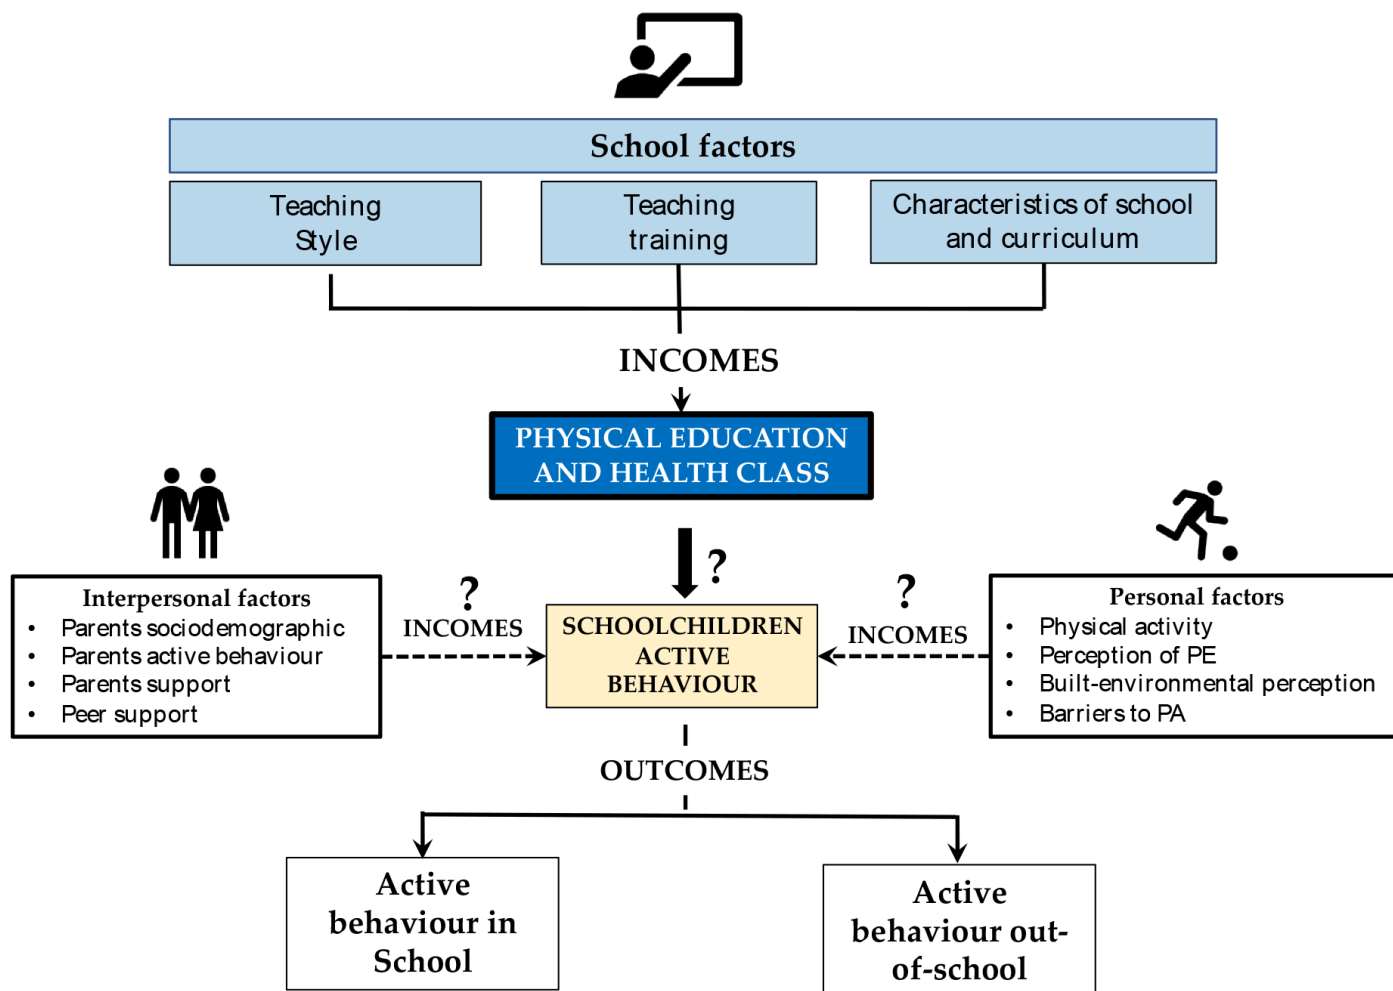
School factors

Teaching Style

Teaching training

Characteristics of school and curriculum

INCOMES

PHYSICAL EDUCATION AND HEALTH CLASS

?

Interpersonal factors
- Parents sociodemographic
- Parents active behaviour
- Parents support
- Peer support

?
INCOMES

SCHOOLCHILDREN ACTIVE BEHAVIOUR

?
INCOMES

Personal factors
- Physical activity
- Perception of PE
- Built-environmental perception
- Barriers to PA

OUTCOMES

Active behaviour in School

Active behaviour out-of-school